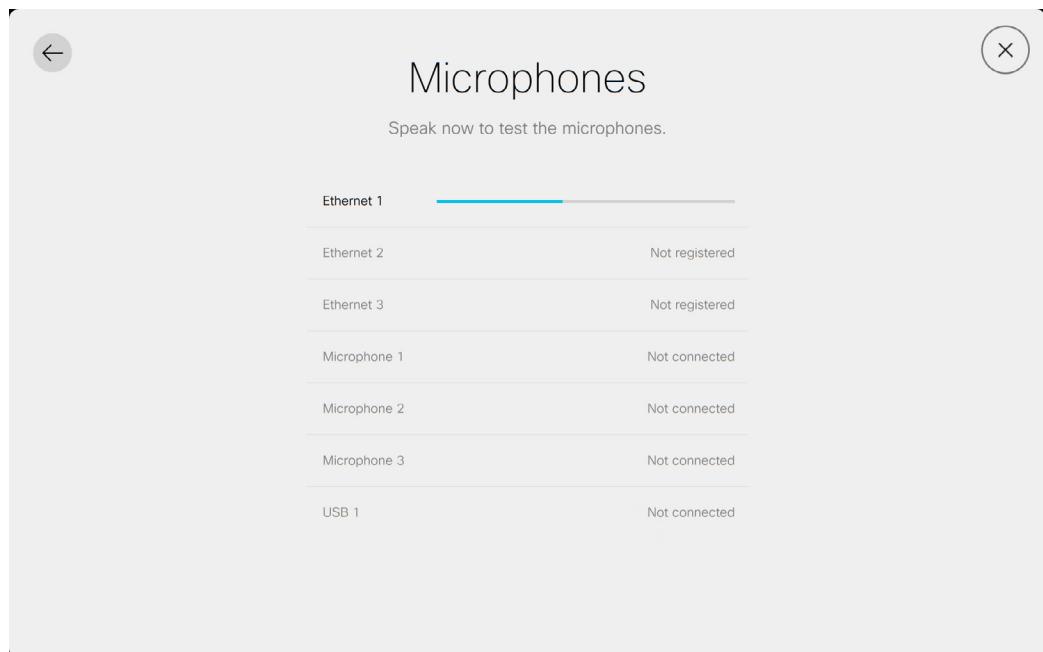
Microphones

Speak now to test the microphones.

Ethernet 1

Ethernet 2 Not registered

Ethernet 3 Not registered

Microphone 1 Not connected

Microphone 2 Not connected

Microphone 3 Not connected

USB 1 Not connected